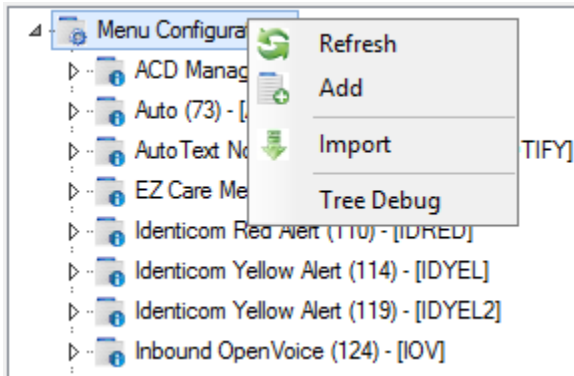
Menu Configurat
ACD Manag
Auto (73) - [A
AutoText No TIFY]
EZ Care Me
Identicom Red Alert (110) - [IDRED]
Identicom Yellow Alert (114) - [IDYEL]
Identicom Yellow Alert (119) - [IDYEL2]
Inbound OpenVoice (124) - [IOV]

Refresh
Add
Import
Tree Debug